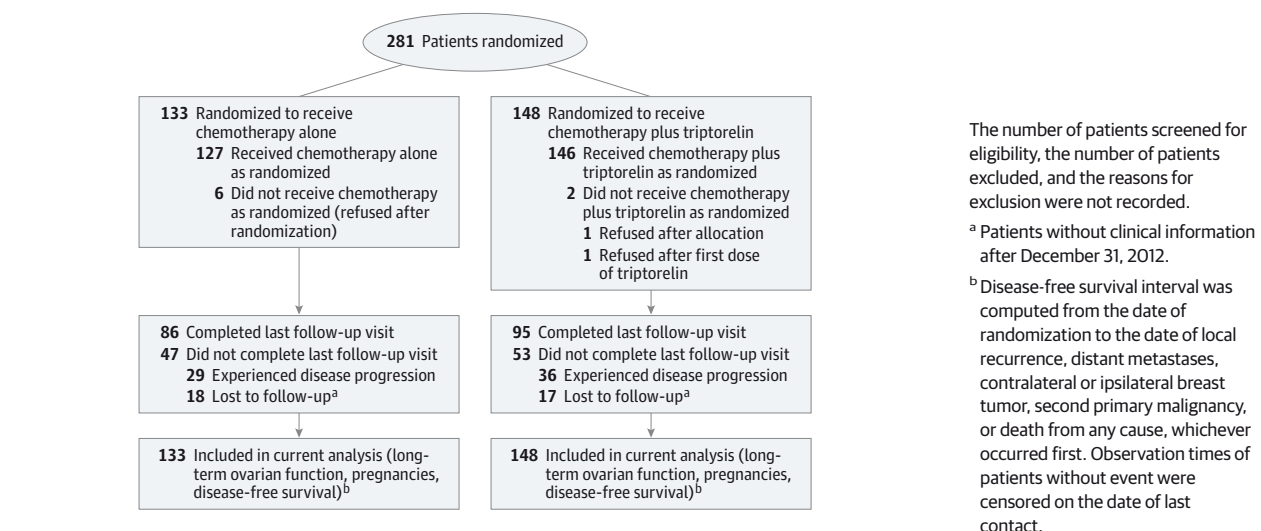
281 Patients randomized

133 Randomized to receive chemotherapy alone
127 Received chemotherapy alone as randomized
6 Did not receive chemotherapy as randomized (refused after randomization)

148 Randomized to receive chemotherapy plus triptorelin
146 Received chemotherapy plus triptorelin as randomized
2 Did not receive chemotherapy plus triptorelin as randomized
1 Refused after allocation
1 Refused after first dose of triptorelin

86 Completed last follow-up visit
47 Did not complete last follow-up visit
29 Experienced disease progression
18 Lost to follow-up$^{a}$

95 Completed last follow-up visit
53 Did not complete last follow-up visit
36 Experienced disease progression
17 Lost to follow-up$^{a}$

133 Included in current analysis (long-term ovarian function, pregnancies, disease-free survival)$^{b}$

148 Included in current analysis (long-term ovarian function, pregnancies, disease-free survival)$^{b}$

The number of patients screened for eligibility, the number of patients excluded, and the reasons for exclusion were not recorded.

$^{a}$ Patients without clinical information after December 31, 2012.

$^{b}$ Disease-free survival interval was computed from the date of randomization to the date of local recurrence, distant metastases, contralateral or ipsilateral breast tumor, second primary malignancy, or death from any cause, whichever occurred first. Observation times of patients without event were censored on the date of last contact.